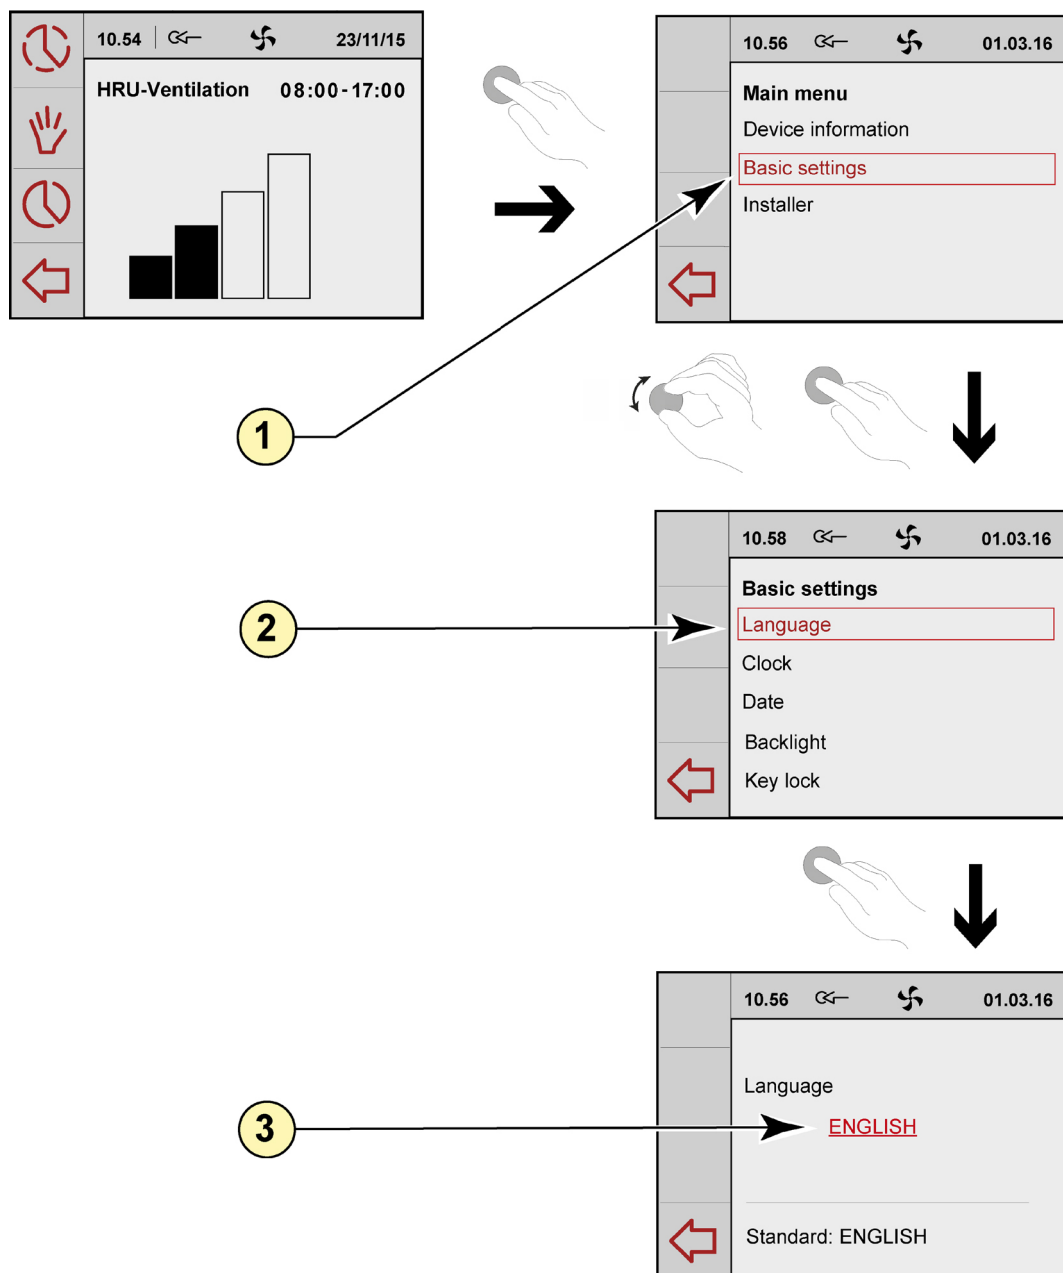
10.54 23/11/15

HRU-Ventilation 08:00-17:00

10.56 01.03.16

Main menu

Device information

Basic settings

Installer

1

10.58 01.03.16

Basic settings

Language

Clock

Date

Backlight

Key lock

2

10.56 01.03.16

Language

ENGLISH

Standard: ENGLISH

3